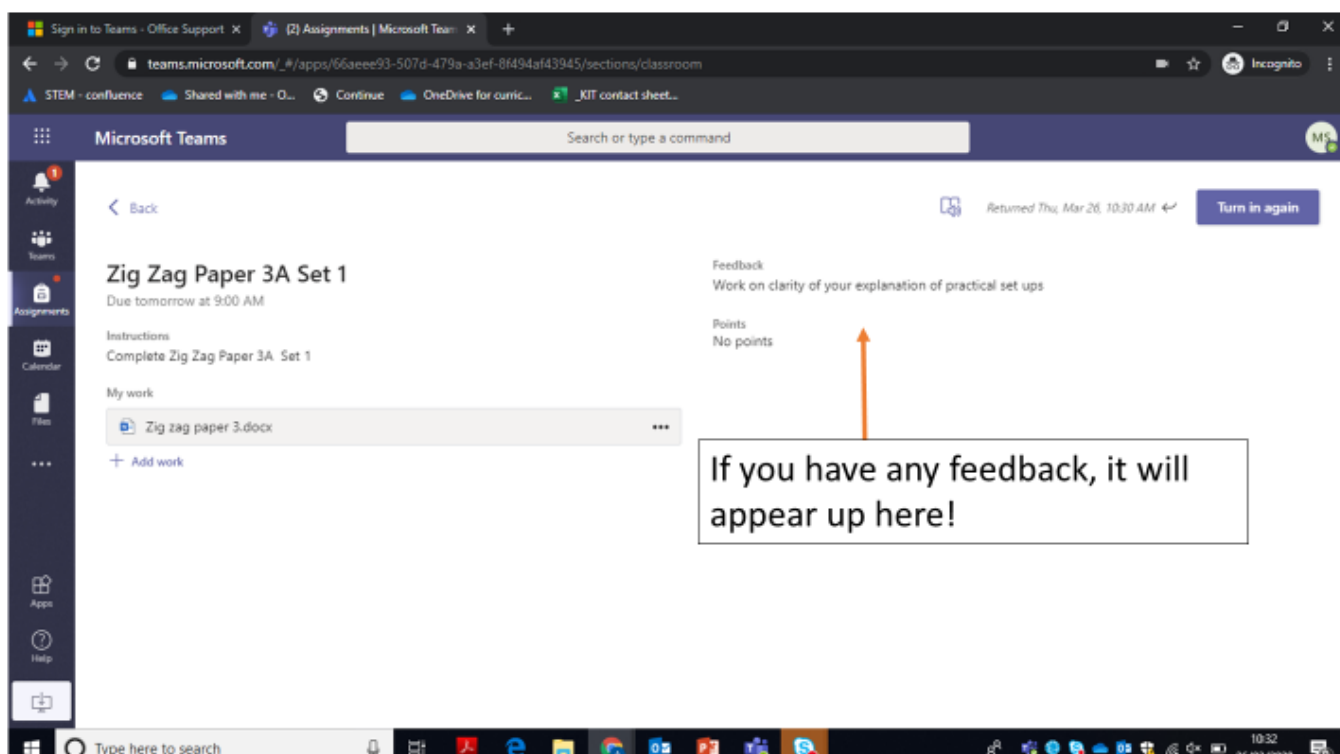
Sign in to Teams - Office Support ×
(2) Assignments | Microsoft Team ×
+
teams.microsoft.com/_#/apps/66aeee93-507d-479a-a3ef-8f494af43945/sections/classroom
Incognito
STEM - confluence
Shared with me - O...
Continue
OneDrive for curric...
_KIT contact sheet...

Microsoft Teams
Search or type a command
MS

1
Activity
Teams
Assignments
Calendar
Files
...
Apps
Help

Back
Returned Thu, Mar 26, 10:30 AM
Turn in again

Zig Zag Paper 3A Set 1
Due tomorrow at 9:00 AM

Instructions
Complete Zig Zag Paper 3A Set 1

My work
Zig zag paper 3.docx
...
Add work

Feedback
Work on clarity of your explanation of practical set ups

Points
No points

If you have any feedback, it will appear up here!

Type here to search
10:32